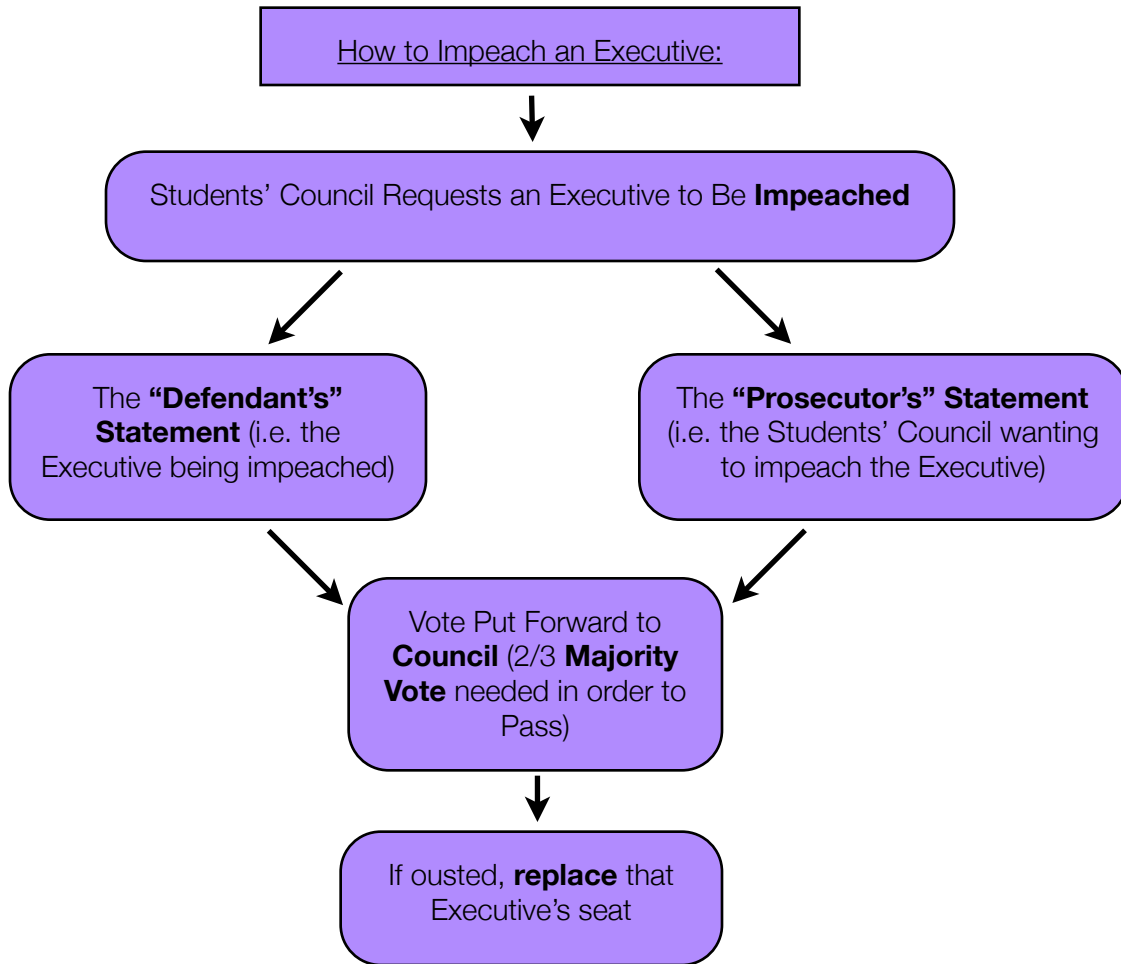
How to Impeach an Executive:

Students’ Council Requests an Executive to Be **Impeached**

The **“Defendant’s” Statement** (i.e. the Executive being impeached)

The **“Prosecutor’s” Statement** (i.e. the Students’ Council wanting to impeach the Executive)

Vote Put Forward to **Council** (2/3 **Majority Vote** needed in order to Pass)

If ousted, **replace** that Executive’s seat